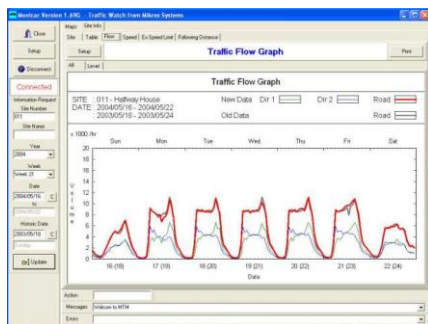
Monitcar Version 1.69G - Traffic Watch from Mikros Systems

Close
Setup
Disconnect
Connected
Information Request
Site Number
011
Site Name
Year
2004
Week
Week 21
Date
2004/05/16
to
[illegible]
Historic Date
2003/05/18
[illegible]
Update

Maps | Site Info
Site | Table | Flow | Speed | Ex Speed Limit | Following Distance
Setup
Traffic Flow Graph
Print
All | Level

Traffic Flow Graph

SITE : 011 - Halfway House
DATE : 2004/05/16 - 2004/05/22
: 2003/05/18 - 2003/05/24
New Data Dir 1 Dir 2 Road
Old Data Road

x 1000 /hr
Sun Mon Tue Wed Thu Fri Sat
20
18
16
14
12
10
8
6
4
2
0
Volume
16 (18) 17 (19) 18 (20) 19 (21) 20 (22) 21 (23) 22 (24)
Date

Action
Messages Welcome to MTW
Errors